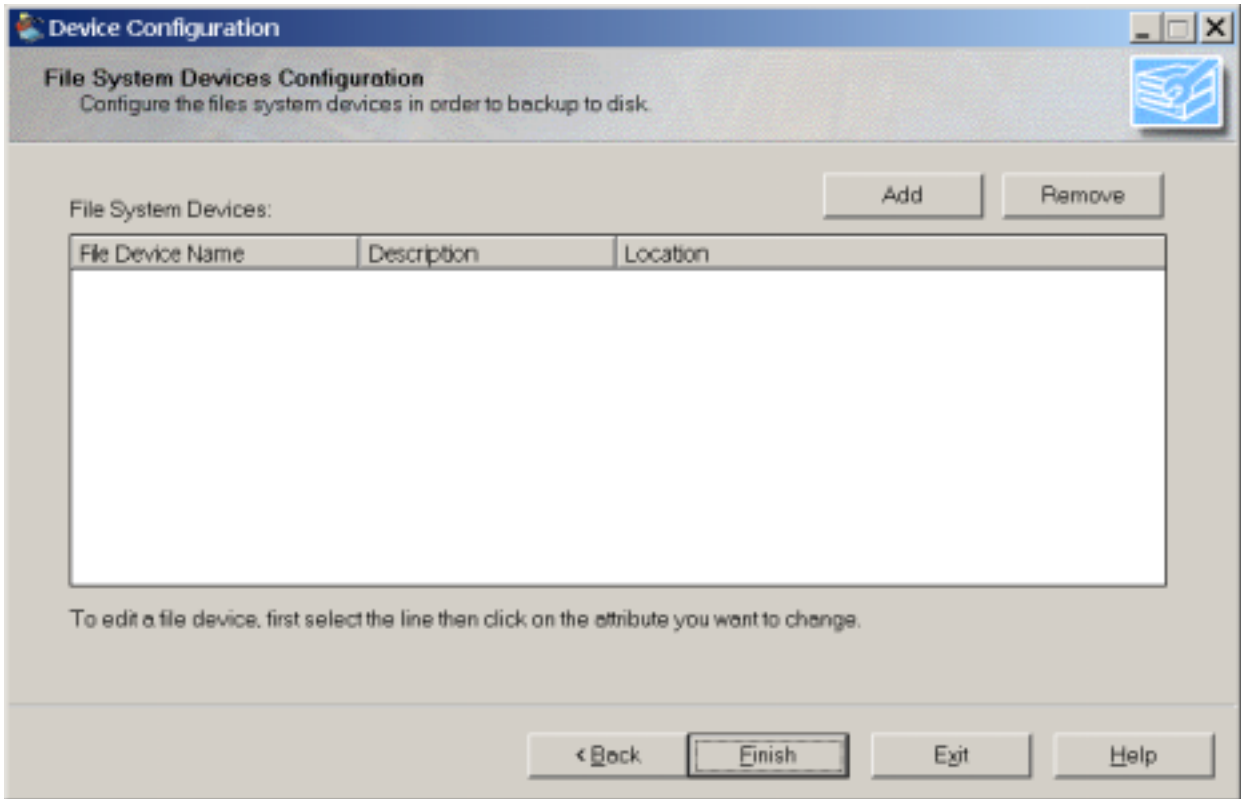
Device Configuration

File System Devices Configuration
Configure the files system devices in order to backup to disk.

Add Remove

File System Devices:

| File Device Name | Description | Location |
|---|---|---|

To edit a file device, first select the line then click on the attribute you want to change.

< Back Finish Exit Help